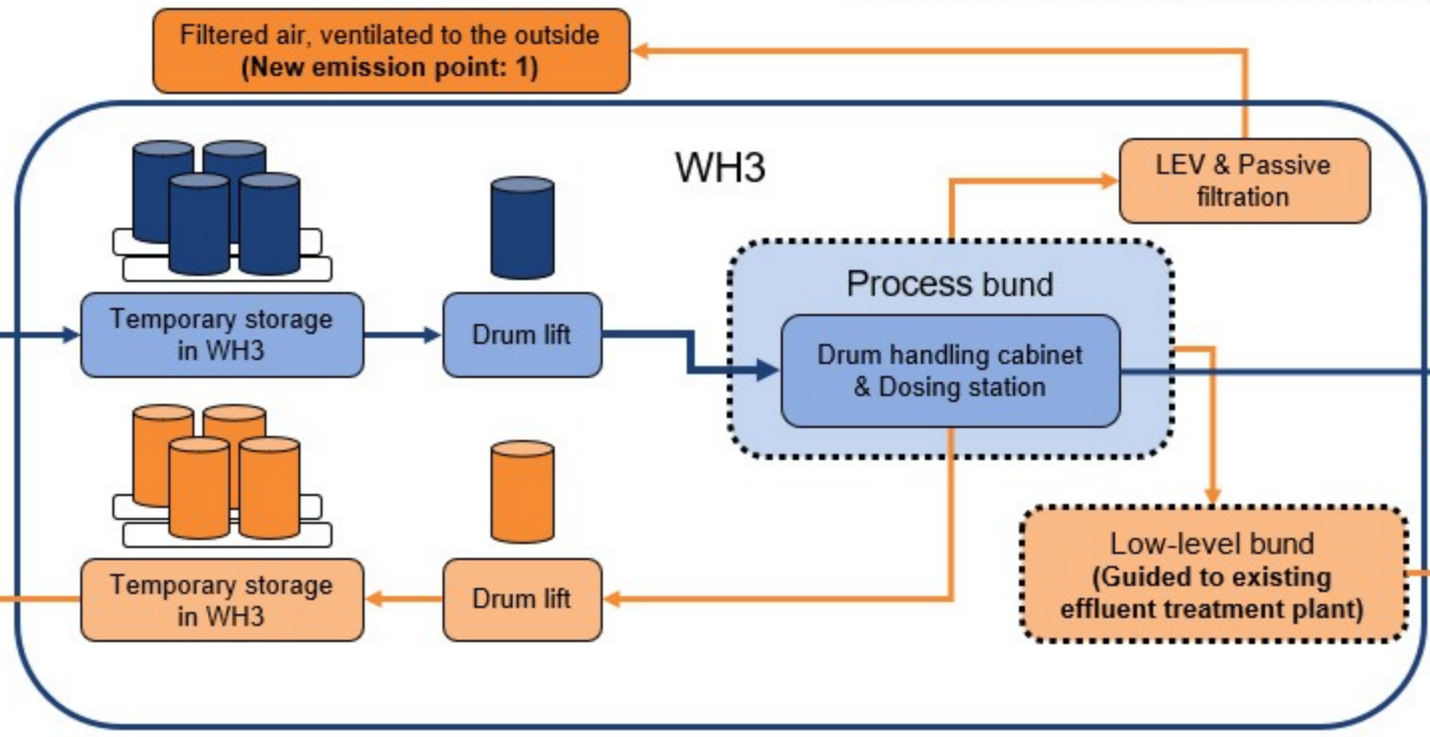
Filtered air, ventilated to the outside
**(New emission point: 1)**

WH3

LEV & Passive filtration

Process bund

Temporary storage in WH3

Drum lift

Drum handling cabinet & Dosing station

Temporary storage in WH3

Drum lift

Low-level bund
**(Guided to existing effluent treatment plant)**